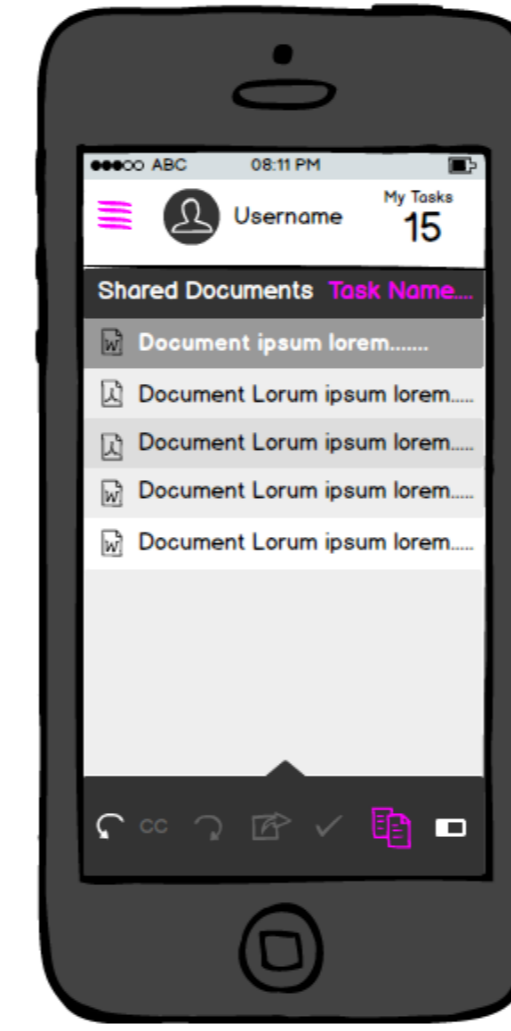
●●●○○ ABC 08:11 PM

Username

My Tasks
15

Shared Documents Task Name....

Document ipsum lorem........

Document Lorum ipsum lorem.....

Document Lorum ipsum lorem.....

Document Lorum ipsum lorem.....

Document Lorum ipsum lorem.....

CC